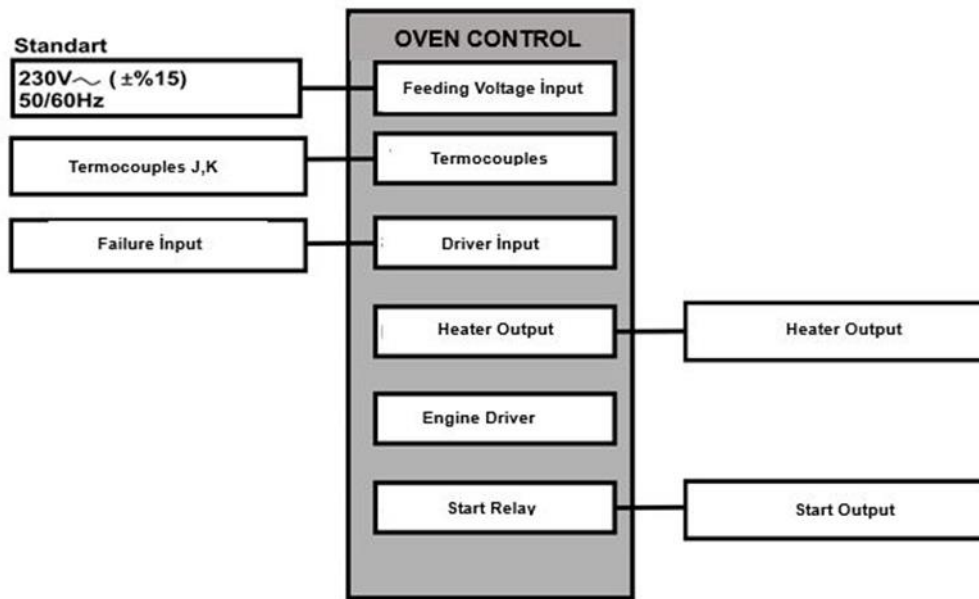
Standart

230V$\sim$ ( ±%15)
50/60Hz

OVEN CONTROL

Feeding Voltage İnput

Termocouples J,K

Termocouples

Failure İnput

Driver İnput

Heater Output

Heater Output

Engine Driver

Start Relay

Start Output